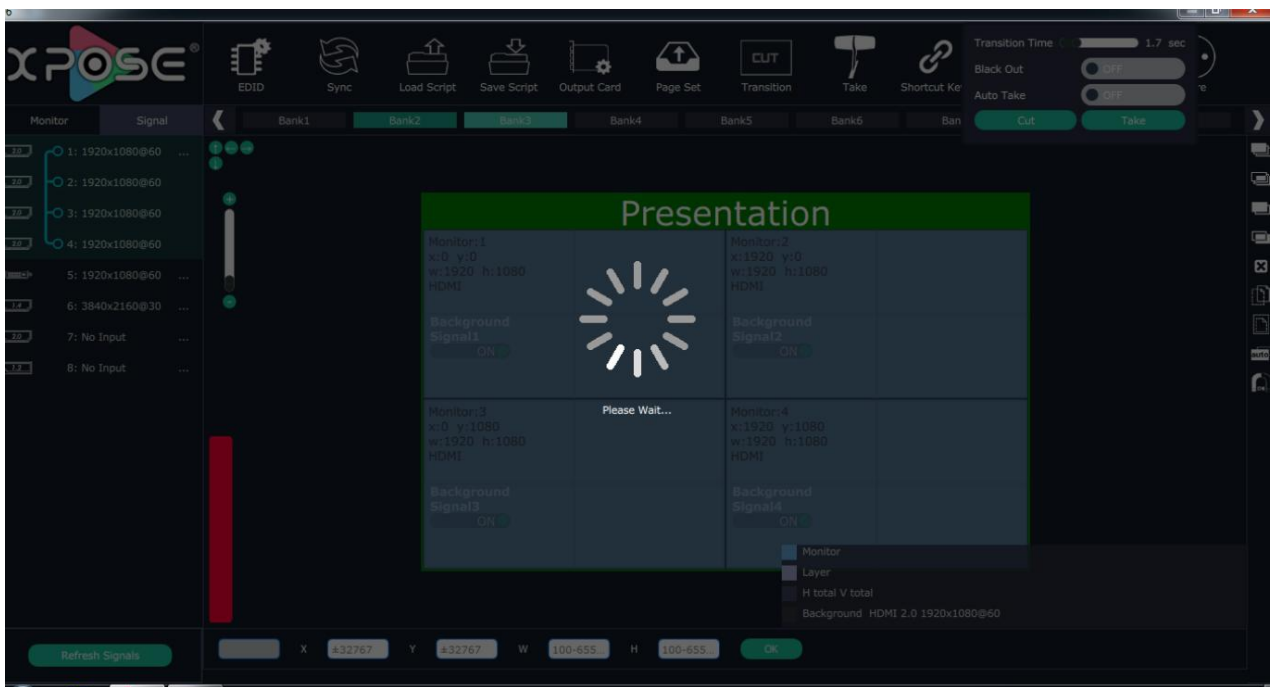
XPOSE

EDID
Sync
Load Script
Save Script
Output Card
Page Set
CUT
Transition
Take
Shortcut Ke

Transition Time 1.7 sec
Black Out OFF
Auto Take OFF
Cut
Take

Monitor
Signal

Bank1
Bank2
Bank3
Bank4
Bank5
Bank6
Ban

2.0 1: 1920x1080@60 ...
2.0 2: 1920x1080@60
2.0 3: 1920x1080@60
2.0 4: 1920x1080@60
5: 1920x1080@60 ...
1.4 6: 3840x2160@30 ...
2.0 7: No Input ...
1.3 8: No Input ...

Presentation

Monitor:1
x:0 y:0
w:1920 h:1080
HDMI
Background
Signal1
ON

Monitor:2
x:1920 y:0
w:1920 h:1080
HDMI
Background
Signal2
ON

Monitor:3
x:0 y:1080
w:1920 h:1080
HDMI
Background
Signal3
ON

Monitor:4
x:1920 y:1080
w:1920 h:1080
HDMI
Background
Signal4
ON

Please Wait...

Monitor
Layer
H total V total
Background HDMI 2.0 1920x1080@60

Refresh Signals
X ±32767
Y ±32767
W 100-655...
H 100-655...
OK